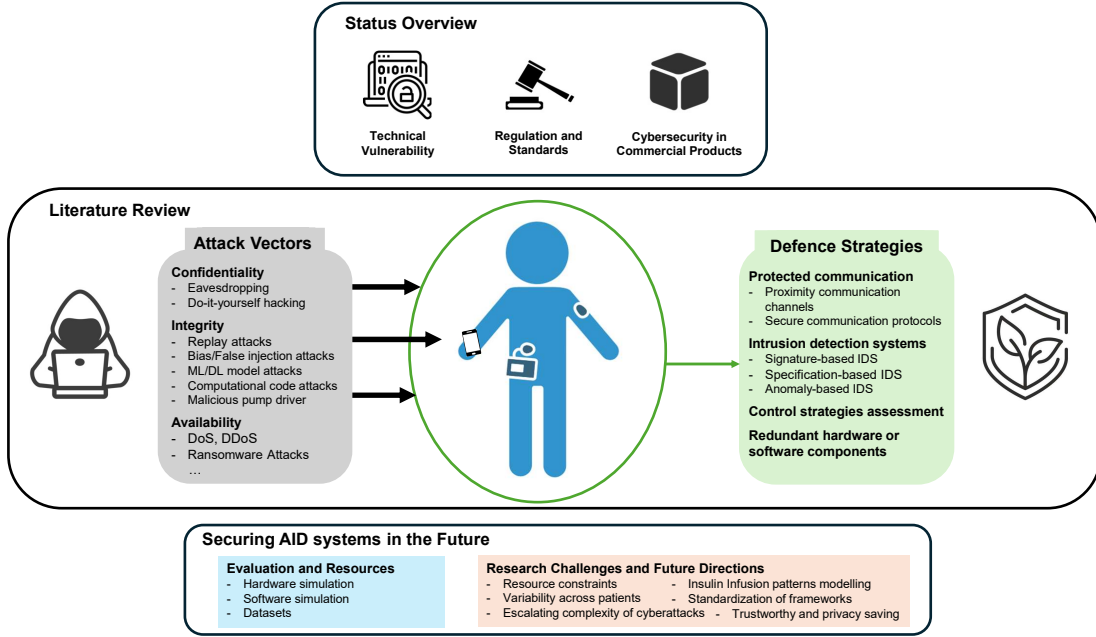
Status Overview

Technical Vulnerability

Regulation and Standards

Cybersecurity in Commercial Products

Literature Review

Attack Vectors

Confidentiality
- Eavesdropping
- Do-it-yourself hacking

Integrity
- Replay attacks
- Bias/False injection attacks
- ML/DL model attacks
- Computational code attacks
- Malicious pump driver

Availability
- DoS, DDoS
- Ransomware Attacks
…

Defence Strategies

Protected communication
- Proximity communication channels
- Secure communication protocols

Intrusion detection systems
- Signature-based IDS
- Specification-based IDS
- Anomaly-based IDS

Control strategies assessment

Redundant hardware or software components

Securing AID systems in the Future

Evaluation and Resources
- Hardware simulation
- Software simulation
- Datasets

Research Challenges and Future Directions
- Resource constraints
- Variability across patients
- Escalating complexity of cyberattacks
- Insulin Infusion patterns modelling
- Standardization of frameworks
- Trustworthy and privacy saving